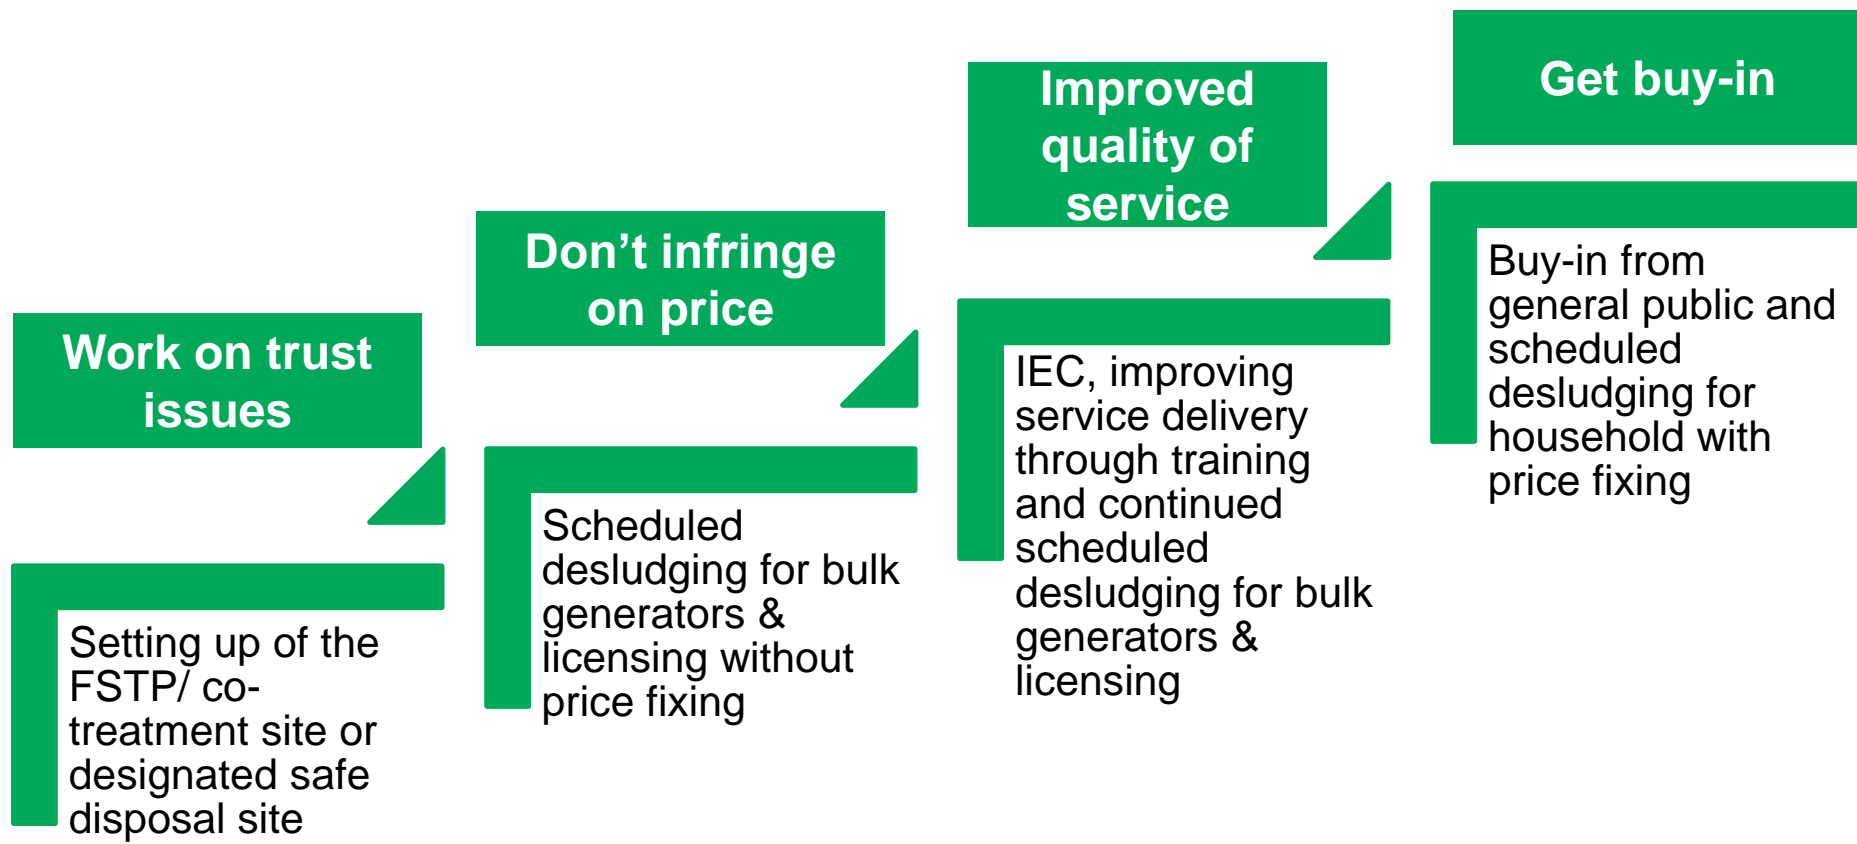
Work on trust issues

Setting up of the FSTP/ co-treatment site or designated safe disposal site

Don’t infringe on price

Scheduled desludging for bulk generators & licensing without price fixing

Improved quality of service

IEC, improving service delivery through training and continued scheduled desludging for bulk generators & licensing

Get buy-in

Buy-in from general public and scheduled desludging for household with price fixing